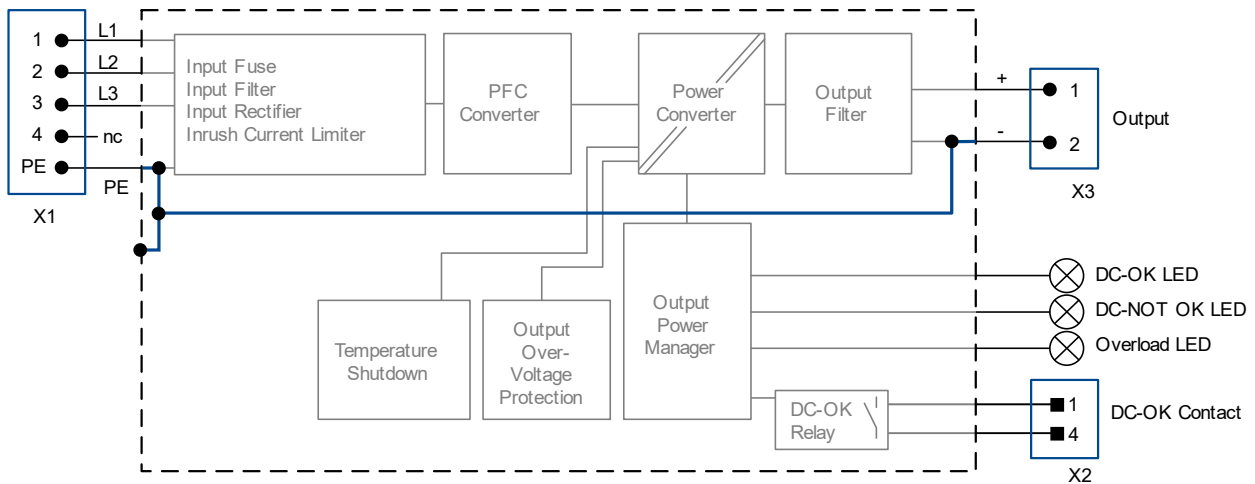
1
2
3
4
PE
X1

L1
L2
L3
nc
PE

Input Fuse
Input Filter
Input Rectifier
Inrush Current Limiter

PFC Converter

Power Converter

Output Filter

+
-

1
2
X3
Output

Temperature Shutdown

Output Over-Voltage Protection

Output Power Manager

DC-OK Relay

DC-OK LED
DC-NOT OK LED
Overload LED

1
4
X2
DC-OK Contact